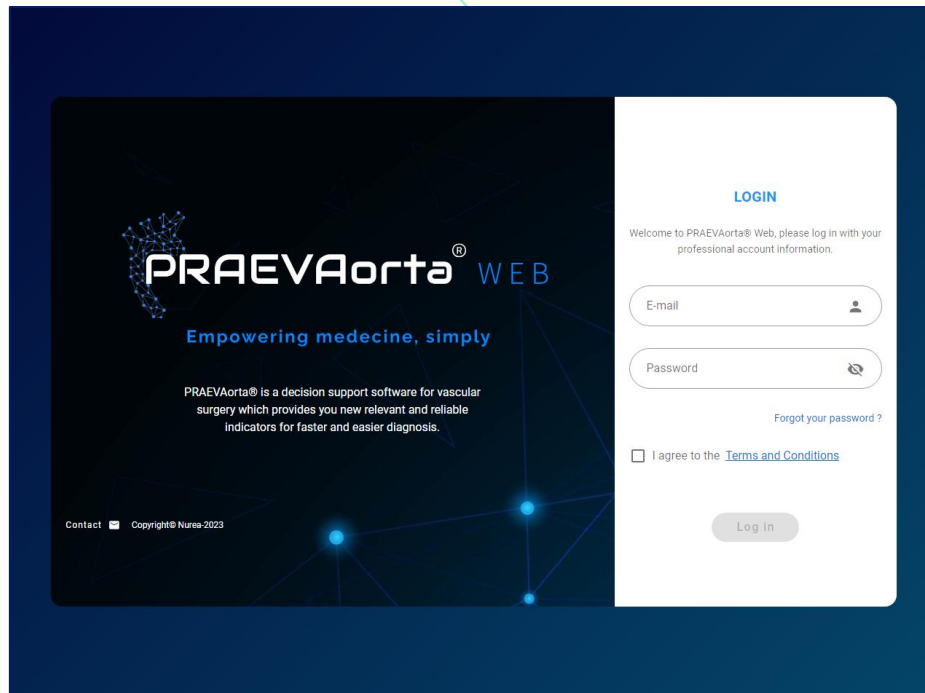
PRAEVAorta® WEB

Empowering medecine, simply

PRAEVAorta® is a decision support software for vascular surgery which provides you new relevant and reliable indicators for faster and easier diagnosis.

Contact Copyright© Nurea-2023

LOGIN

Welcome to PRAEVAorta® Web, please log in with your professional account information.

E-mail

Password

Forgot your password ?

I agree to the Terms and Conditions

Log in